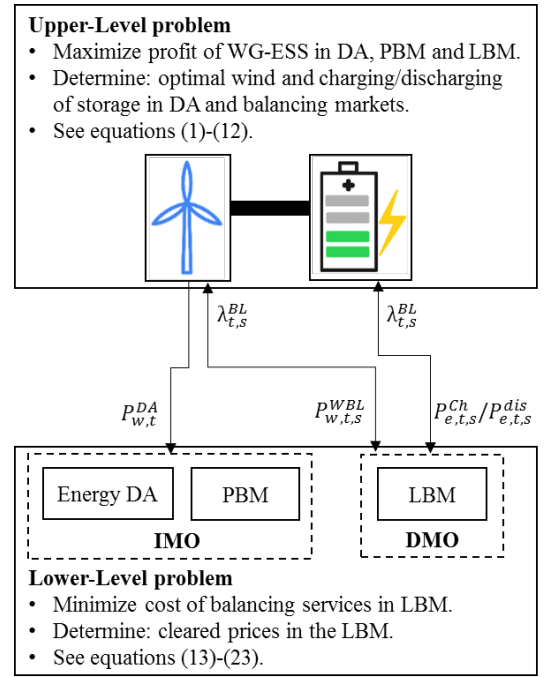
**Upper-Level problem**

- Maximize profit of WG-ESS in DA, PBM and LBM.
- Determine: optimal wind and charging/discharging of storage in DA and balancing markets.
- See equations (1)-(12).

$\lambda_{t,s}^{BL}$

$\lambda_{t,s}^{BL}$

$P_{w,t}^{DA}$

$P_{w,t,s}^{WBL}$

$P_{e,t,s}^{Ch}/P_{e,t,s}^{dis}$

Energy DA

PBM

LBM

**IMO**

**DMO**

**Lower-Level problem**

- Minimize cost of balancing services in LBM.
- Determine: cleared prices in the LBM.
- See equations (13)-(23).